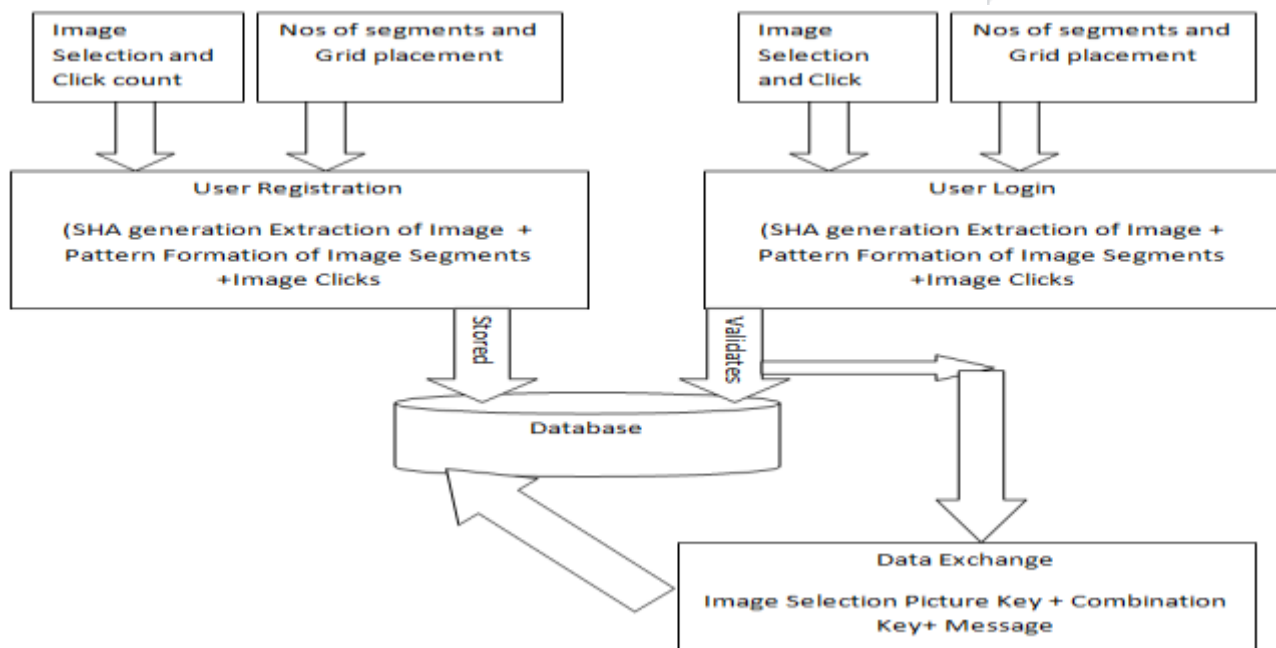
Image Selection and Click count

Nos of segments and Grid placement

Image Selection and Click

Nos of segments and Grid placement

User Registration

(SHA generation Extraction of Image + Pattern Formation of Image Segments +Image Clicks

User Login

(SHA generation Extraction of Image + Pattern Formation of Image Segments +Image Clicks

Stored

Validates

Database

Data Exchange

Image Selection Picture Key + Combination Key+ Message